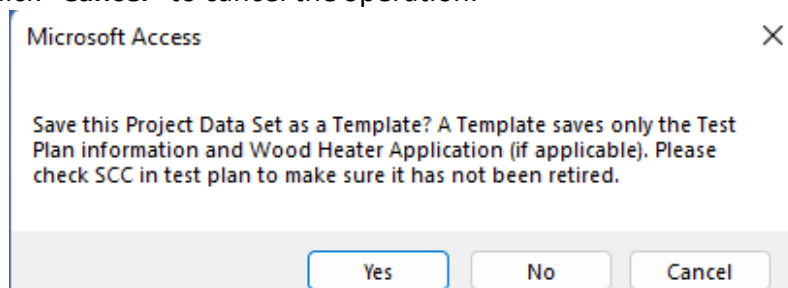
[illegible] "Cancel" to cancel the operation.

Microsoft Access

×

Save this Project Data Set as a Template? A Template saves only the Test Plan information and Wood Heater Application (if applicable). Please check SCC in test plan to make sure it has not been retired.

Yes

No

Cancel